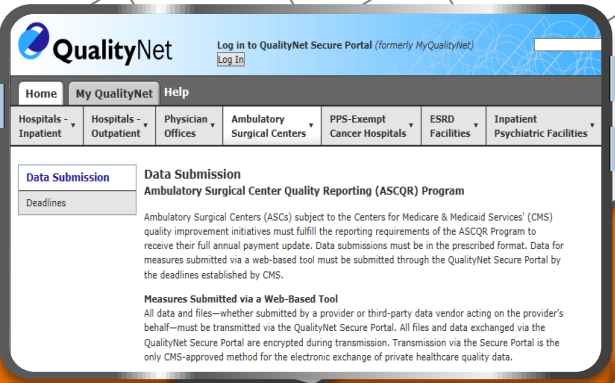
QualityNet

Log in to QualityNet Secure Portal (formerly MyQualityNet)

Log In

Home | My QualityNet | Help

Hospitals - Inpatient | Hospitals - Outpatient | Physician Offices | Ambulatory Surgical Centers | PPS-Exempt Cancer Hospitals | ESRD Facilities | Inpatient Psychiatric Facilities

Data Submission

Deadlines

Data Submission

Ambulatory Surgical Center Quality Reporting (ASCQR) Program

Ambulatory Surgical Centers (ASCs) subject to the Centers for Medicare & Medicaid Services' (CMS) quality improvement initiatives must fulfill the reporting requirements of the ASCQR Program to receive their full annual payment update. Data submissions must be in the prescribed format. Data for measures submitted via a web-based tool must be submitted through the QualityNet Secure Portal by the deadlines established by CMS.

Measures Submitted via a Web-Based Tool

All data and files—whether submitted by a provider or third-party data vendor acting on the provider's behalf—must be transmitted via the QualityNet Secure Portal. All files and data exchanged via the QualityNet Secure Portal are encrypted during transmission. Transmission via the Secure Portal is the only CMS-approved method for the electronic exchange of private healthcare quality data.